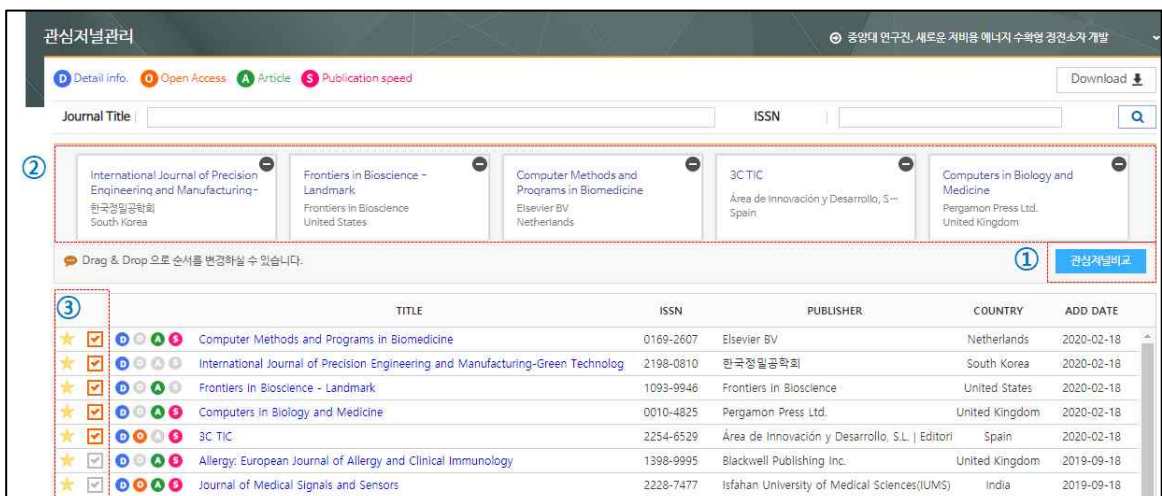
관심저널관리

⊙ 중앙대 연구진, 새로운 저비용 에너지 수확형 정전소자 개발

D Detail info. O Open Access A Article S Publication speed

Download

Journal Title

ISSN

②

International Journal of Precision Engineering and Manufacturing-
한국정밀공학회
South Korea

Frontiers in Bioscience - Landmark
Frontiers in Bioscience
United States

Computer Methods and Programs in Biomedicine
Elsevier BV
Netherlands

3C TIC
Área de Innovación y Desarrollo, S...
Spain

Computers in Biology and Medicine
Pergamon Press Ltd.
United Kingdom

Drag & Drop 으로 순서를 변경하실 수 있습니다.

①

관심저널비교

③

| | | | TITLE | ISSN | PUBLISHER | COUNTRY | ADD DATE |
|---|---|---|---|---|---|---|---|
| ★ | ☑ | D O A S | Computer Methods and Programs in Biomedicine | 0169-2607 | Elsevier BV | Netherlands | 2020-02-18 |
| ★ | ☑ | D O A S | International Journal of Precision Engineering and Manufacturing-Green Technolog | 2198-0810 | 한국정밀공학회 | South Korea | 2020-02-18 |
| ★ | ☑ | D O A S | Frontiers in Bioscience - Landmark | 1093-9946 | Frontiers in Bioscience | United States | 2020-02-18 |
| ★ | ☑ | D O A S | Computers in Biology and Medicine | 0010-4825 | Pergamon Press Ltd. | United Kingdom | 2020-02-18 |
| ★ | ☑ | D O A S | 3C TIC | 2254-6529 | Área de Innovación y Desarrollo, S.L. \| Editori | Spain | 2020-02-18 |
| ★ | ☑ | D O A S | Allergy: European Journal of Allergy and Clinical Immunology | 1398-9995 | Blackwell Publishing Inc. | United Kingdom | 2019-09-18 |
| ★ | ☑ | D O A S | Journal of Medical Signals and Sensors | 2228-7477 | Isfahan University of Medical Sciences(IUMS) | India | 2019-09-18 |